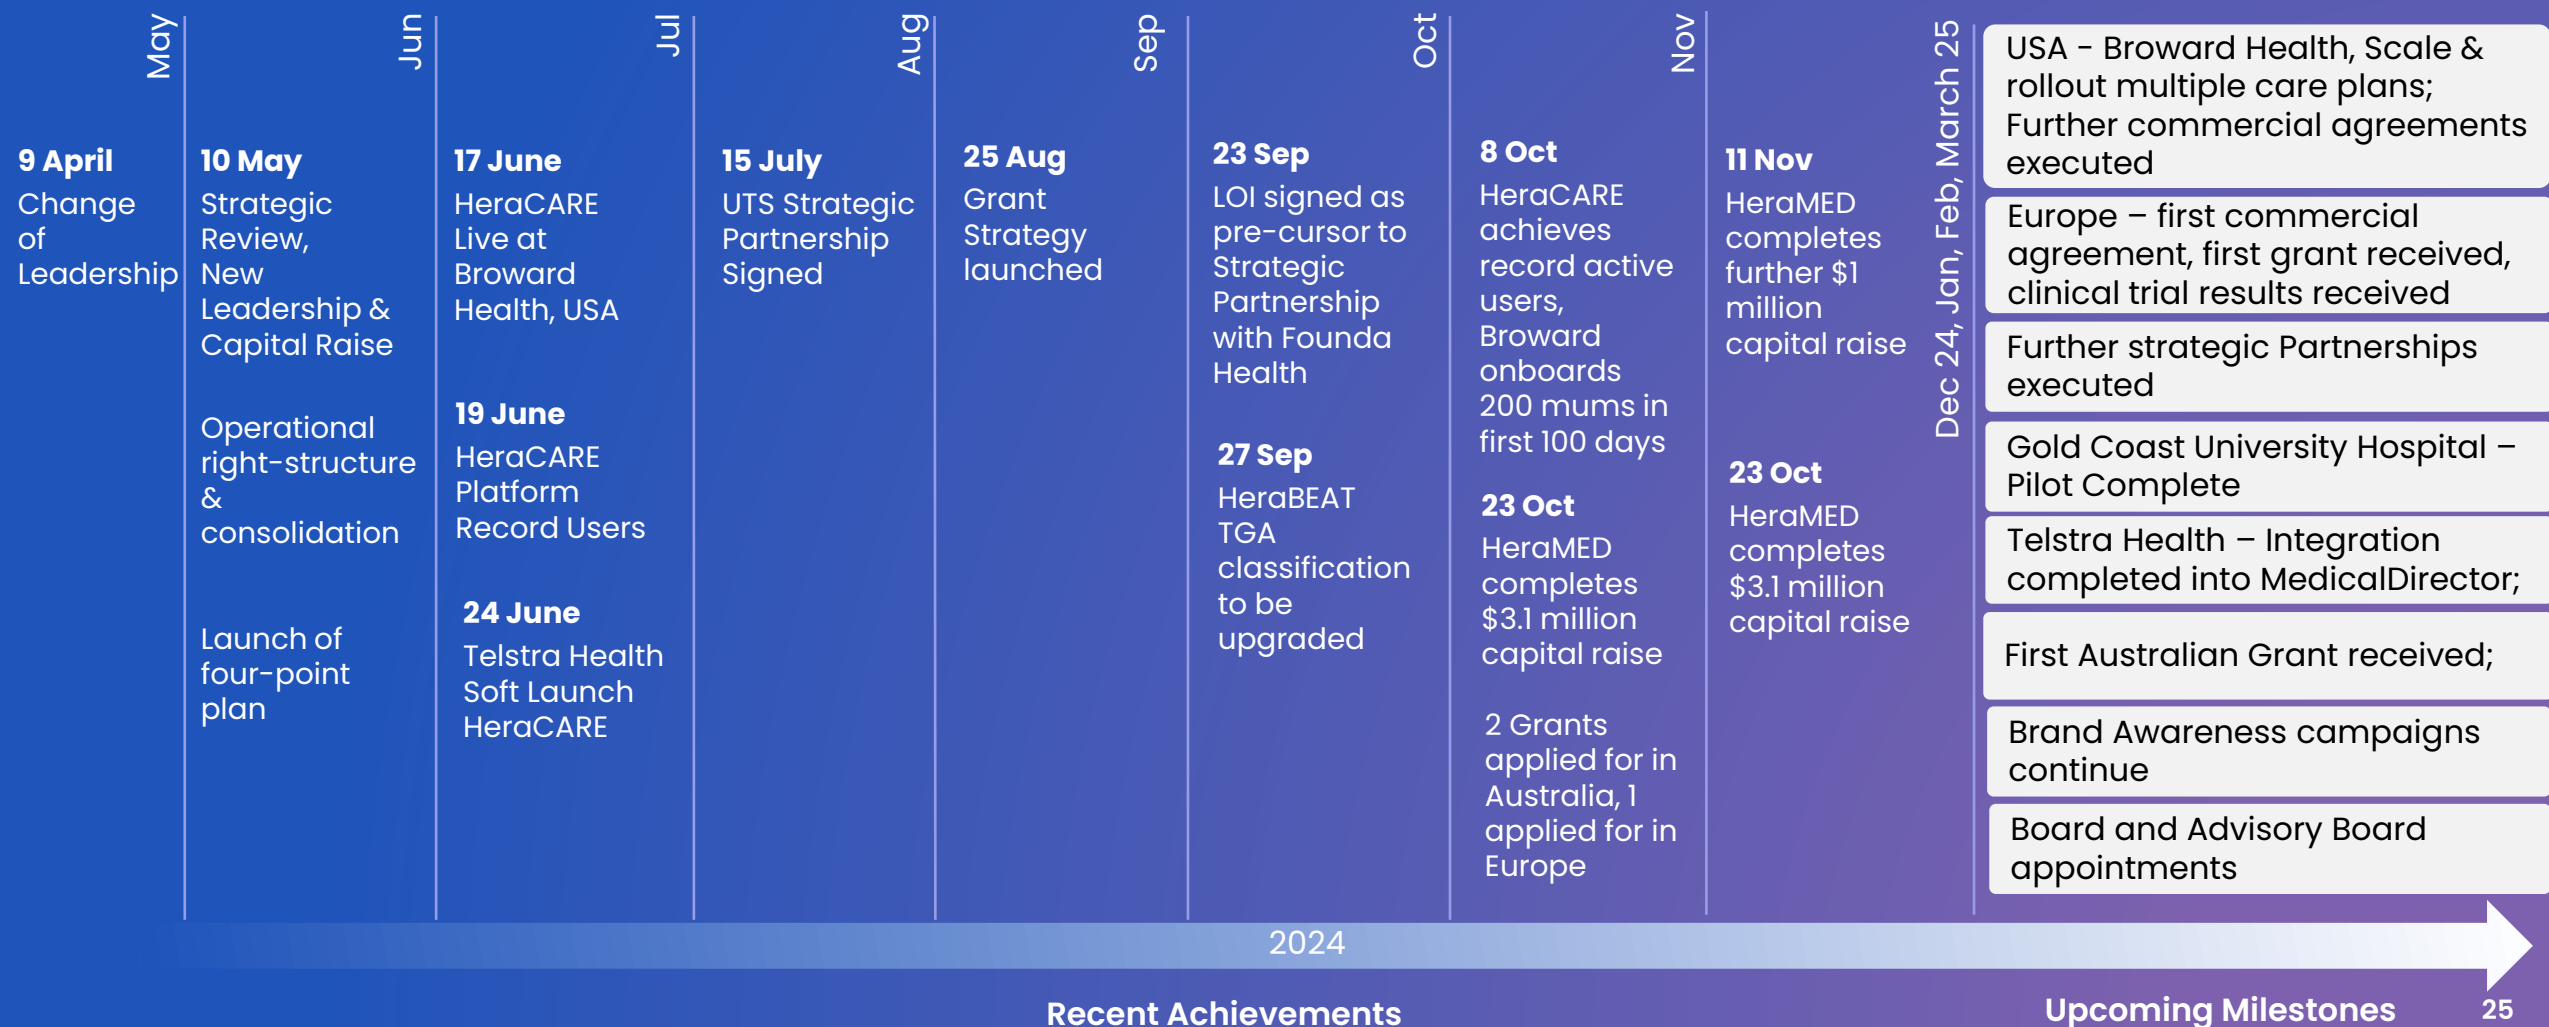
May

Jun

Jul

Aug

Sep

Oct

Nov

Dec 24, Jan, Feb, March 25

9 April
Change of Leadership

10 May
Strategic Review, New Leadership & Capital Raise

Operational right-structure & consolidation

Launch of four-point plan

17 June
HeraCARE Live at Broward Health, USA

19 June
HeraCARE Platform Record Users

24 June
Telstra Health Soft Launch HeraCARE

15 July
UTS Strategic Partnership Signed

25 Aug
Grant Strategy launched

23 Sep
LOI signed as pre-cursor to Strategic Partnership with Founda Health

27 Sep
HeraBEAT TGA classification to be upgraded

8 Oct
HeraCARE achieves record active users, Broward onboards 200 mums in first 100 days

23 Oct
HeraMED completes $3.1 million capital raise

2 Grants applied for in Australia, 1 applied for in Europe

11 Nov
HeraMED completes further $1 million capital raise

23 Oct
HeraMED completes $3.1 million capital raise

USA - Broward Health, Scale & rollout multiple care plans; Further commercial agreements executed

Europe – first commercial agreement, first grant received, clinical trial results received

Further strategic Partnerships executed

Gold Coast University Hospital – Pilot Complete

Telstra Health – Integration completed into MedicalDirector;

First Australian Grant received;

Brand Awareness campaigns continue

Board and Advisory Board appointments

2024

Recent Achievements

Upcoming Milestones

25